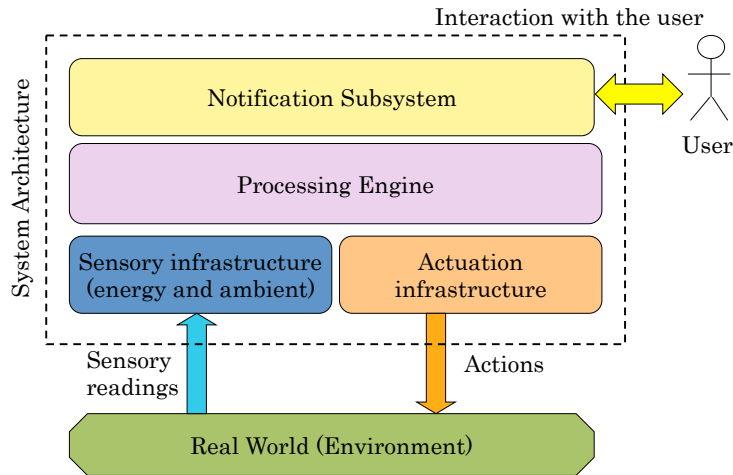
Interaction with the user

System Architecture

Notification Subsystem

User

Processing Engine

Sensory infrastructure (energy and ambient)

Actuation infrastructure

Sensory readings

Actions

Real World (Environment)